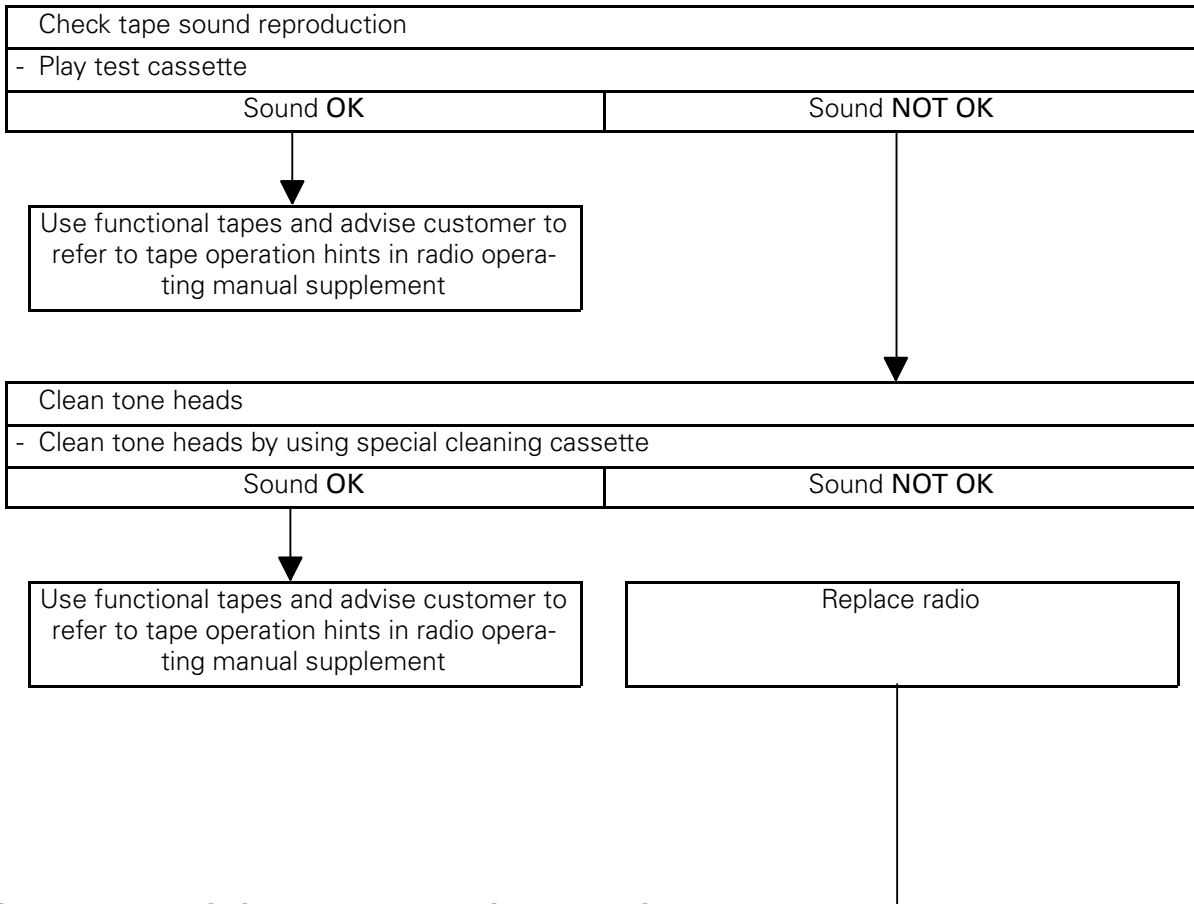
Check tape sound reproduction

- Play test cassette

Sound OK

Sound NOT OK

Use functional tapes and advise customer to refer to tape operation hints in radio operating manual supplement

Clean tone heads

- Clean tone heads by using special cleaning cassette

Sound OK

Sound NOT OK

Use functional tapes and advise customer to refer to tape operation hints in radio operating manual supplement

Replace radio